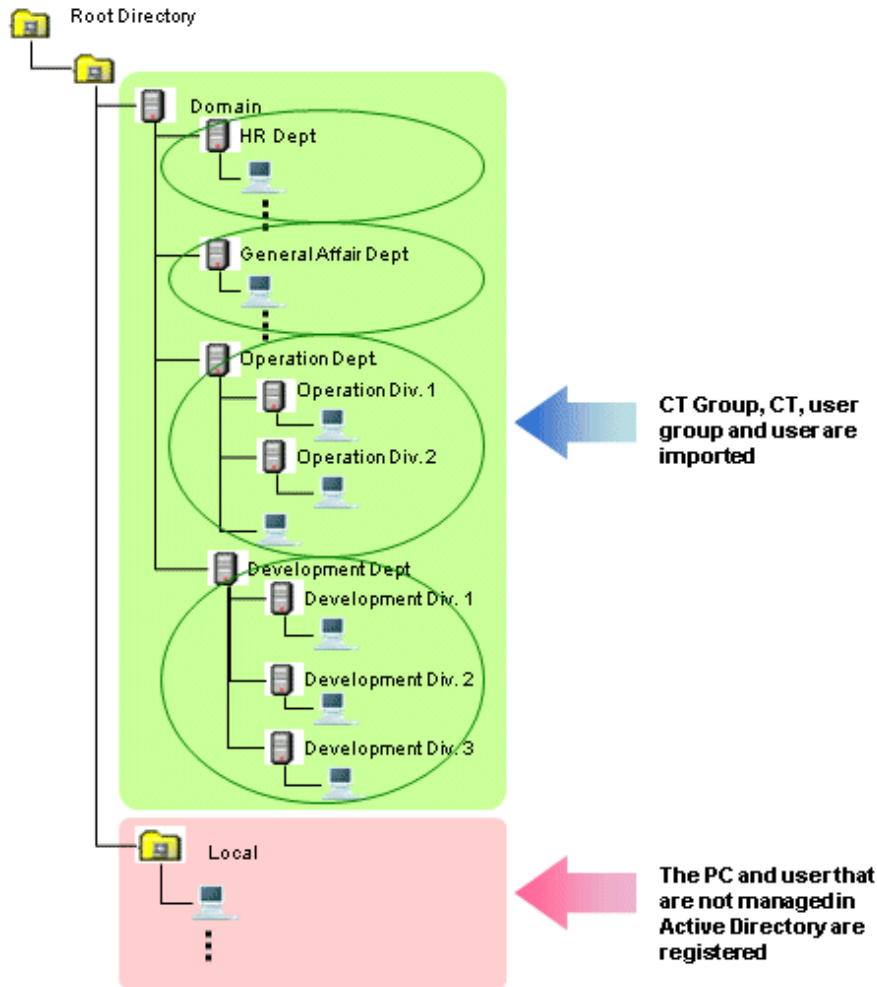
Root Directory

Domain

HR Dept

General Affair Dept

Operation Dept.

Operation Div. 1

Operation Div. 2

Development Dept

Development Div. 1

Development Div. 2

Development Div. 3

Local

CT Group, CT, user group and user are imported

The PC and user that are not managed in Active Directory are registered